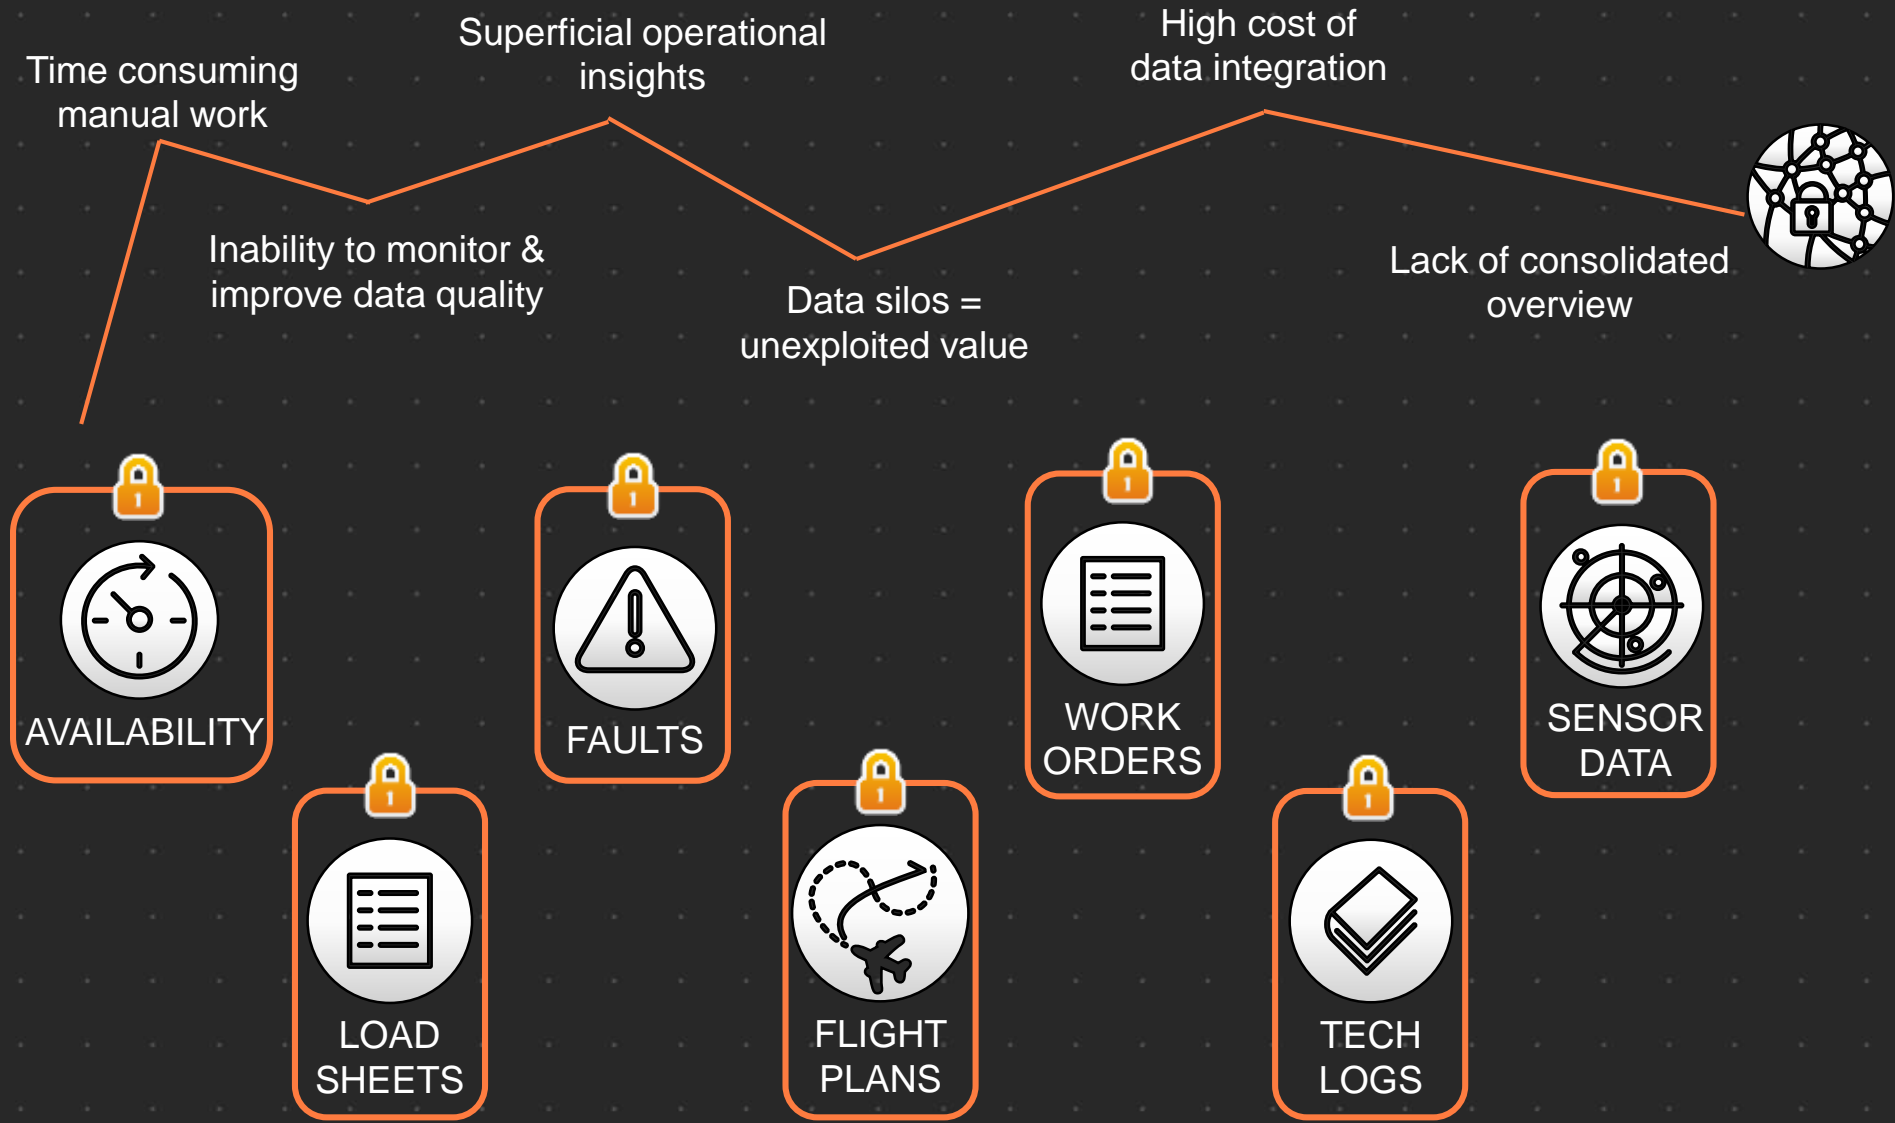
Time consuming manual work

Superficial operational insights

High cost of data integration

Inability to monitor & improve data quality

Data silos = unexploited value

Lack of consolidated overview

AVAILABILITY

FAULTS

WORK ORDERS

SENSOR DATA

LOAD SHEETS

FLIGHT PLANS

TECH LOGS